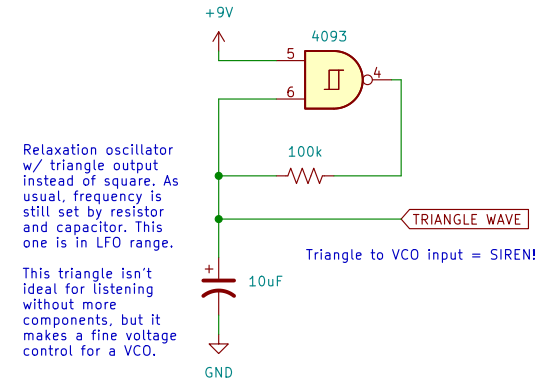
+9V

4093

5

4

6

Relaxation oscillator w/ triangle output instead of square. As usual, frequency is still set by resistor and capacitor. This one is in LFO range.

100k

TRIANGLE WAVE

Triangle to VCO input = SIREN!

This triangle isn't ideal for listening without more components, but it makes a fine voltage control for a VCO.

+

10uF

GND